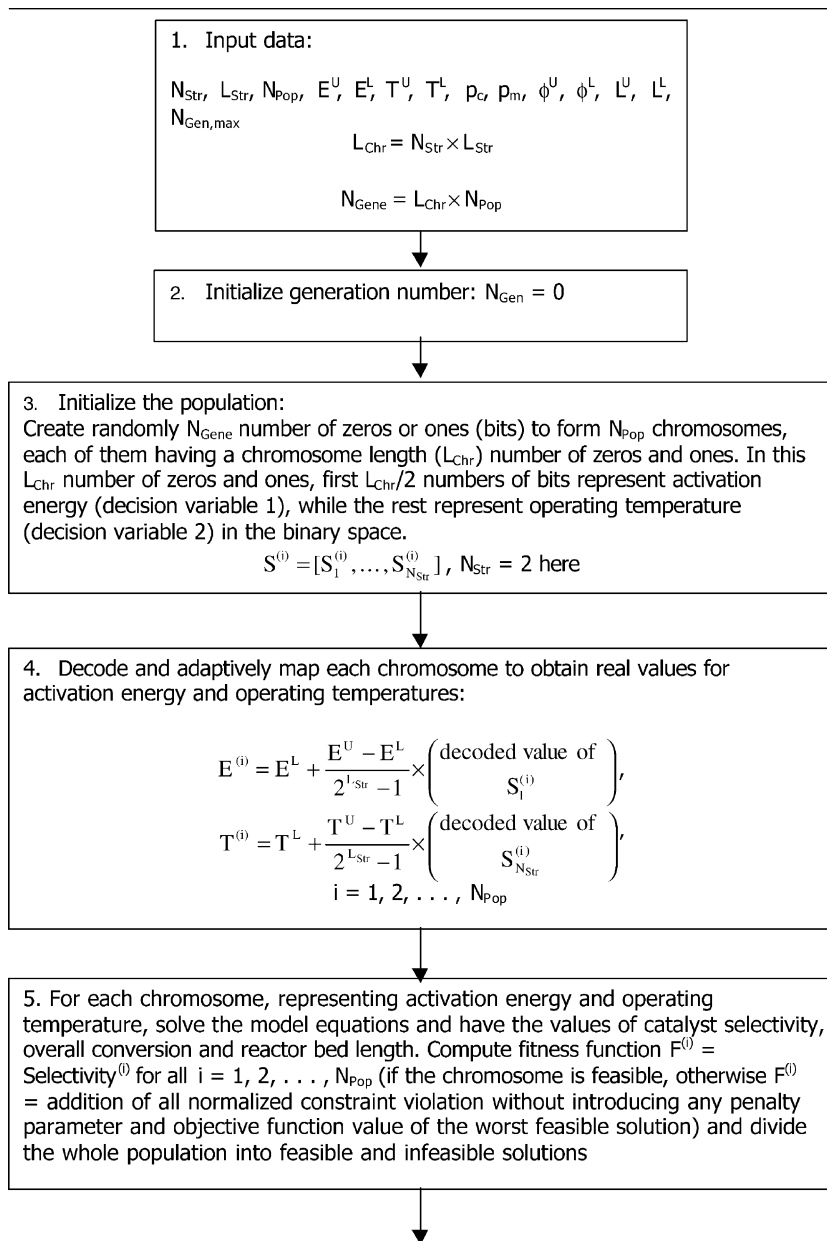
1. Input data:

$N_{Str}$, $L_{Str}$, $N_{Pop}$, $E^U$, $E^L$, $T^U$, $T^L$, $p_c$, $p_m$, $\phi^U$, $\phi^L$, $L^U$, $L^L$, $N_{Gen,max}$

$L_{Chr} = N_{Str} \times L_{Str}$

$N_{Gene} = L_{Chr} \times N_{Pop}$

2. Initialize generation number: $N_{Gen} = 0$

3. Initialize the population:
Create randomly $N_{Gene}$ number of zeros or ones (bits) to form $N_{Pop}$ chromosomes, each of them having a chromosome length ($L_{Chr}$) number of zeros and ones. In this $L_{Chr}$ number of zeros and ones, first $L_{Chr}/2$ numbers of bits represent activation energy (decision variable 1), while the rest represent operating temperature (decision variable 2) in the binary space.

$S^{(i)} = [S_1^{(i)}, \ldots, S_{N_{Str}}^{(i)}]$, $N_{Str}$ = 2 here

4. Decode and adaptively map each chromosome to obtain real values for activation energy and operating temperatures:

$E^{(i)} = E^L + \frac{E^U - E^L}{2^{L_{Str}} - 1} \times \left( \begin{matrix} \text{decoded value of} \\ S_1^{(i)} \end{matrix} \right)$,

$T^{(i)} = T^L + \frac{T^U - T^L}{2^{L_{Str}} - 1} \times \left( \begin{matrix} \text{decoded value of} \\ S_{N_{Str}}^{(i)} \end{matrix} \right)$,

i = 1, 2, . . . , $N_{Pop}$

5. For each chromosome, representing activation energy and operating temperature, solve the model equations and have the values of catalyst selectivity, overall conversion and reactor bed length. Compute fitness function $F^{(i)}$ = Selectivity$^{(i)}$ for all i = 1, 2, . . . , $N_{Pop}$ (if the chromosome is feasible, otherwise $F^{(i)}$ = addition of all normalized constraint violation without introducing any penalty parameter and objective function value of the worst feasible solution) and divide the whole population into feasible and infeasible solutions